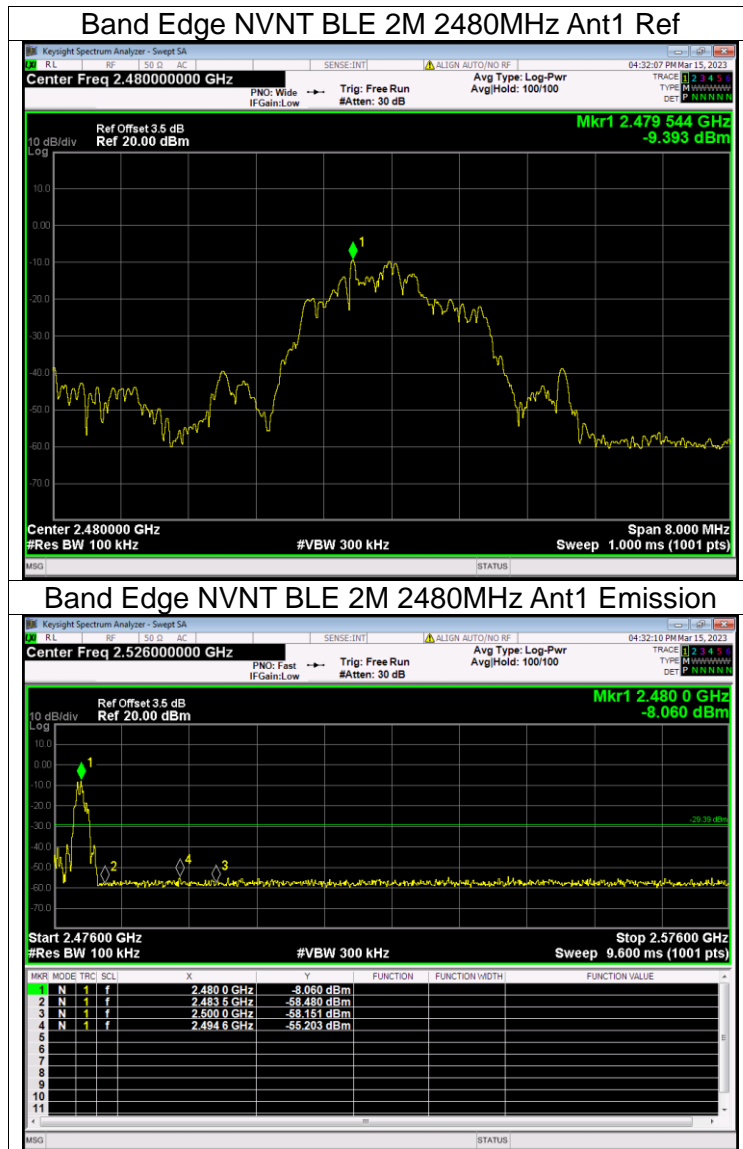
Band Edge NVNT BLE 2M 2480MHz Ant1 Ref

Keysight Spectrum Analyzer - Swept SA
RL RF 50 Ω AC SENSE:INT ALIGN AUTO/NO RF 04:32:07 PM Mar 15, 2023
Center Freq 2.480000000 GHz
PNO: Wide IFGain:Low Trig: Free Run #Atten: 30 dB
Avg Type: Log-Pwr Avg|Hold: 100/100
TRACE 1 2 3 4 5 6 TYPE M WWWWW DET P N N N N N

Ref Offset 3.5 dB
10 dB/div Ref 20.00 dBm
Log
Mkr1 2.479 544 GHz
-9.393 dBm

10.0
0.00
-10.0
-20.0
-30.0
-40.0
-50.0
-60.0
-70.0

1

Center 2.480000 GHz
#Res BW 100 kHz
#VBW 300 kHz
Span 8.000 MHz
Sweep 1.000 ms (1001 pts)
MSG STATUS

Band Edge NVNT BLE 2M 2480MHz Ant1 Emission

Keysight Spectrum Analyzer - Swept SA
RL RF 50 Ω AC SENSE:INT ALIGN AUTO/NO RF 04:32:10 PM Mar 15, 2023
Center Freq 2.526000000 GHz
PNO: Fast IFGain:Low Trig: Free Run #Atten: 30 dB
Avg Type: Log-Pwr Avg|Hold: 100/100
TRACE 1 2 3 4 5 6 TYPE M WWWWW DET P N N N N N

Ref Offset 3.5 dB
10 dB/div Ref 20.00 dBm
Log
Mkr1 2.480 0 GHz
-8.060 dBm

10.0
0.00
-10.0
-20.0
-30.0
-40.0
-50.0
-60.0
-70.0
-29.39 dBm

1 2 3 4

Start 2.47600 GHz
#Res BW 100 kHz
#VBW 300 kHz
Stop 2.57600 GHz
Sweep 9.600 ms (1001 pts)

| MKR | MODE | TRC | SCL | X | Y | FUNCTION | FUNCTION WIDTH | FUNCTION VALUE |
|---|---|---|---|---|---|---|---|---|
| 1 | N | 1 | f | 2.480 0 GHz | -8.060 dBm | | | |
| 2 | N | 1 | f | 2.483 5 GHz | -58.480 dBm | | | |
| 3 | N | 1 | f | 2.500 0 GHz | -58.151 dBm | | | |
| 4 | N | 1 | f | 2.494 6 GHz | -55.203 dBm | | | |
| 5 | | | | | | | | |
| 6 | | | | | | | | |
| 7 | | | | | | | | |
| 8 | | | | | | | | |
| 9 | | | | | | | | |
| 10 | | | | | | | | |
| 11 | | | | | | | | |

MSG STATUS